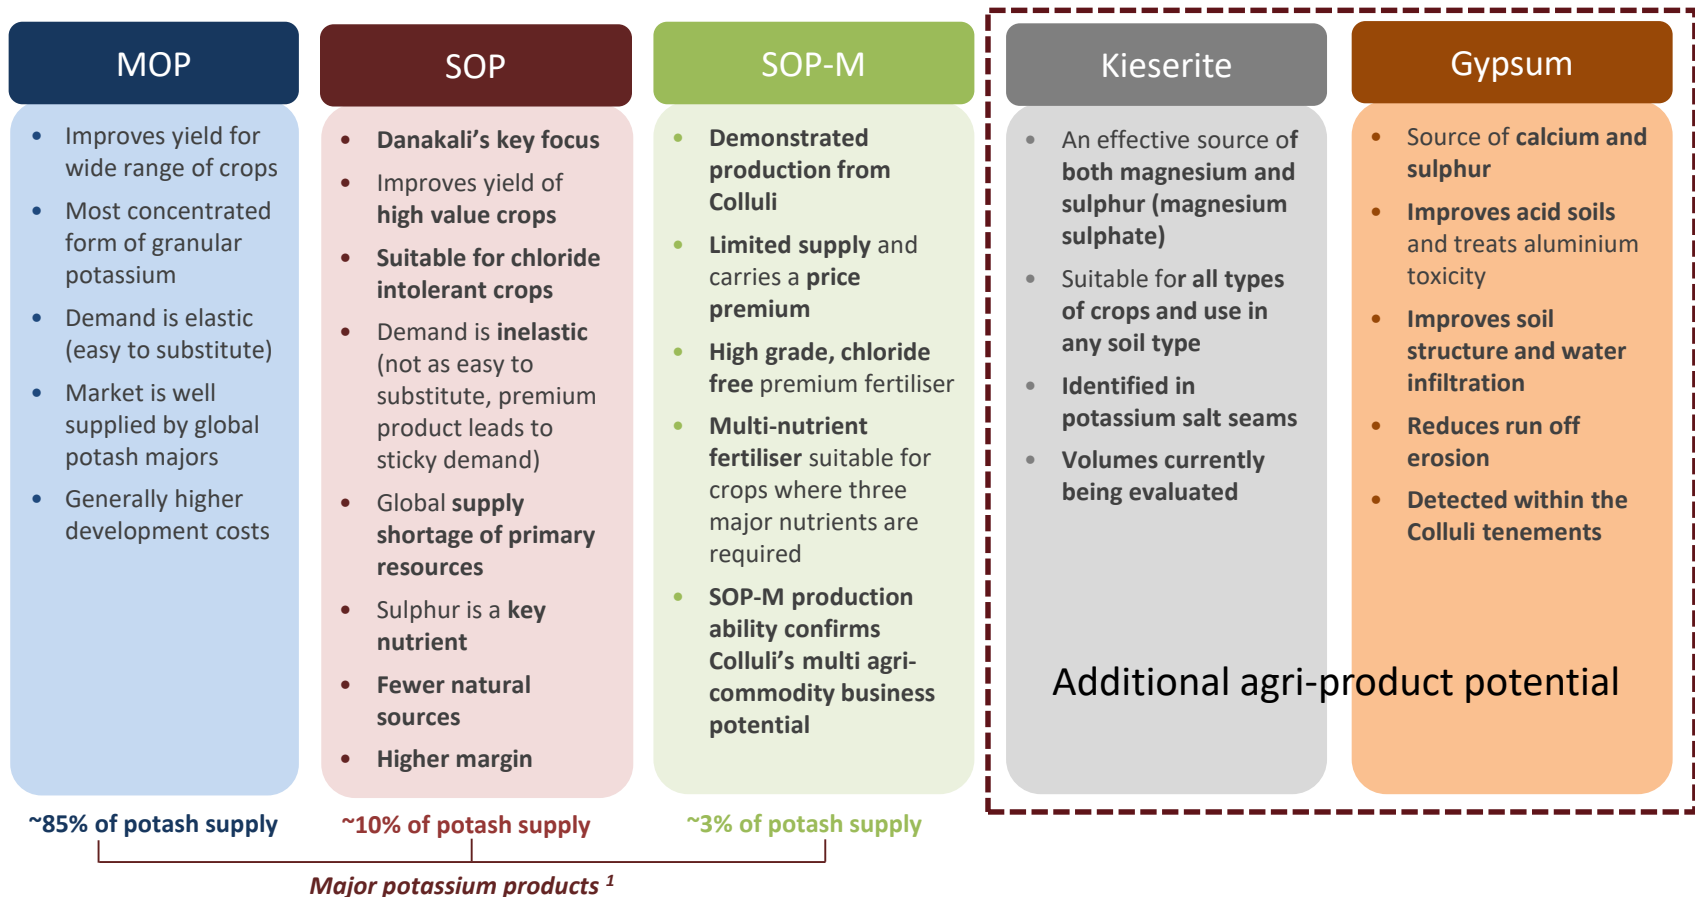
MOP

- Improves yield for wide range of crops
- Most concentrated form of granular potassium
- Demand is elastic (easy to substitute)
- Market is well supplied by global potash majors
- Generally higher development costs

SOP

- Danakali's key focus
- Improves yield of high value crops
- Suitable for chloride intolerant crops
- Demand is inelastic (not as easy to substitute, premium product leads to sticky demand)
- Global supply shortage of primary resources
- Sulphur is a key nutrient
- Fewer natural sources
- Higher margin

SOP-M

- Demonstrated production from Colluli
- Limited supply and carries a price premium
- High grade, chloride free premium fertiliser
- Multi-nutrient fertiliser suitable for crops where three major nutrients are required
- SOP-M production ability confirms Colluli's multi agri-commodity business potential

Kieserite

- An effective source of both magnesium and sulphur (magnesium sulphate)
- Suitable for all types of crops and use in any soil type
- Identified in potassium salt seams
- Volumes currently being evaluated

Gypsum

- Source of calcium and sulphur
- Improves acid soils and treats aluminium toxicity
- Improves soil structure and water infiltration
- Reduces run off erosion
- Detected within the Colluli tenements

Additional agri-product potential

~85% of potash supply

~10% of potash supply

~3% of potash supply

Major potassium products $^1$